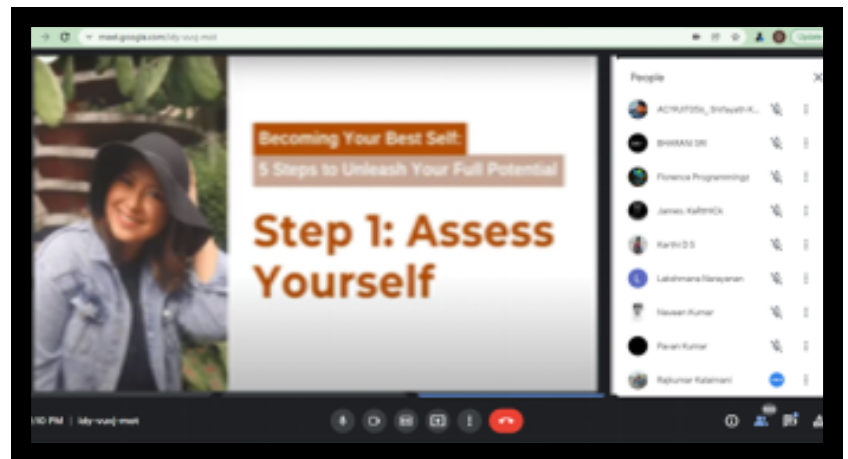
meet.google.com/idy-vuoj-mot

Update

Becoming Your Best Self:
5 Steps to Unleash Your Full Potential

Step 1: Assess Yourself

People

ACYUT0SL_Shifayath K...

BHARANI SRI

Florence Programmingz

James. KeNHOc

Karthi D S

Lakshmana Narayanan

Naveen Kumar

Pavan Kumar

Rajkumar Kalaimani

:10 PM | idy-vuoj-mot